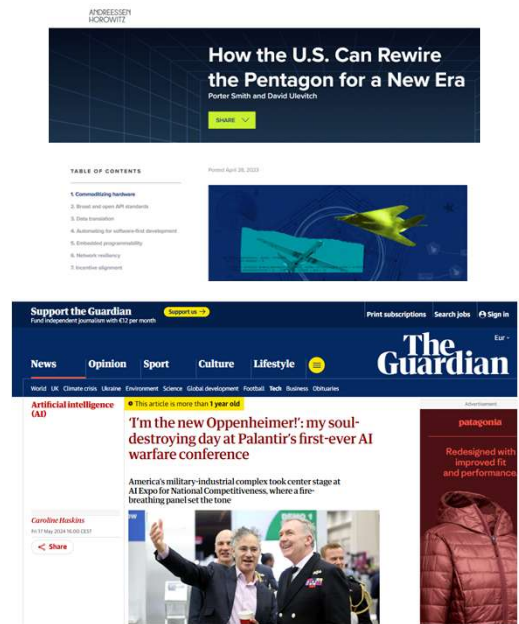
ANDREESSEN HOROWITZ

How the U.S. Can Rewire the Pentagon for a New Era

Porter Smith and David Ulevitch

SHARE

TABLE OF CONTENTS

1. Commoditizing hardware
2. Broad and open API standards
3. Data translation
4. Automating for software-first development
5. Embedded programmability
6. Network resiliency
7. Incentive alignment

Posted April 26, 2023

Support the Guardian
Fund independent journalism with €12 per month

Support us →

Print subscriptions Search jobs Sign in

Eur

News Opinion Sport Culture Lifestyle

The Guardian

World UK Climate crisis Ukraine Environment Science Global development Football Tech Business Obituaries

Artificial intelligence (AI)

This article is more than 1 year old

'I'm the new Oppenheimer!': my soul-destroying day at Palantir's first-ever AI warfare conference

America's military-industrial complex took center stage at AI Expo for National Competitiveness, where a fire-breathing panel set the tone

Caroline Haskins
Fri 17 May 2024 16.00 CEST

Share

Advertisement

patagonia

Redesigned with improved fit and performance.